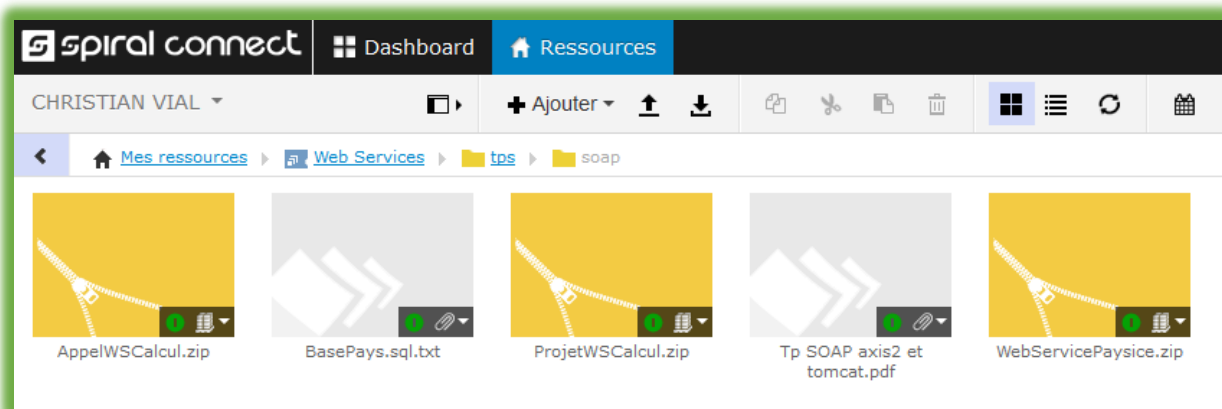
spiral connect Dashboard Ressources

CHRISTIAN VIAL

Ajouter

Mes ressources Web Services tps soap

AppelWSCalcul.zip

BasePays.sql.txt

ProjetWSCalcul.zip

Tp SOAP axis2 et tomcat.pdf

WebServicePaysice.zip